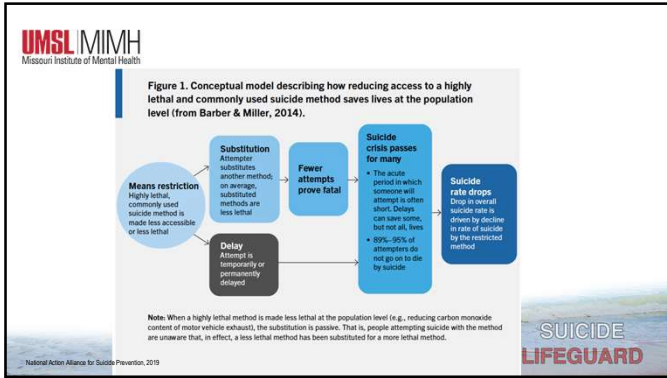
UMSL | MIMH
Missouri Institute of Mental Health

Figure 1. Conceptual model describing how reducing access to a highly lethal and commonly used suicide method saves lives at the population level (from Barber & Miller, 2014).

Means restriction
Highly lethal, commonly used suicide method is made less accessible or less lethal

Substitution
Attempter substitutes another method; on average, substituted methods are less lethal

Fewer attempts prove fatal

Delay
Attempt is temporarily or permanently delayed

Suicide crisis passes for many
• The acute period in which someone will attempt is often short. Delays can save some, but not all, lives
• 89%–95% of attempters do not go on to die by suicide

Suicide rate drops
Drop in overall suicide rate is driven by decline in rate of suicide by the restricted method

Note: When a highly lethal method is made less lethal at the population level (e.g., reducing carbon monoxide content of motor vehicle exhaust), the substitution is passive. That is, people attempting suicide with the method are unaware that, in effect, a less lethal method has been substituted for a more lethal method.

National Action Alliance for Suicide Prevention, 2019

SUICIDE LIFEGUARD